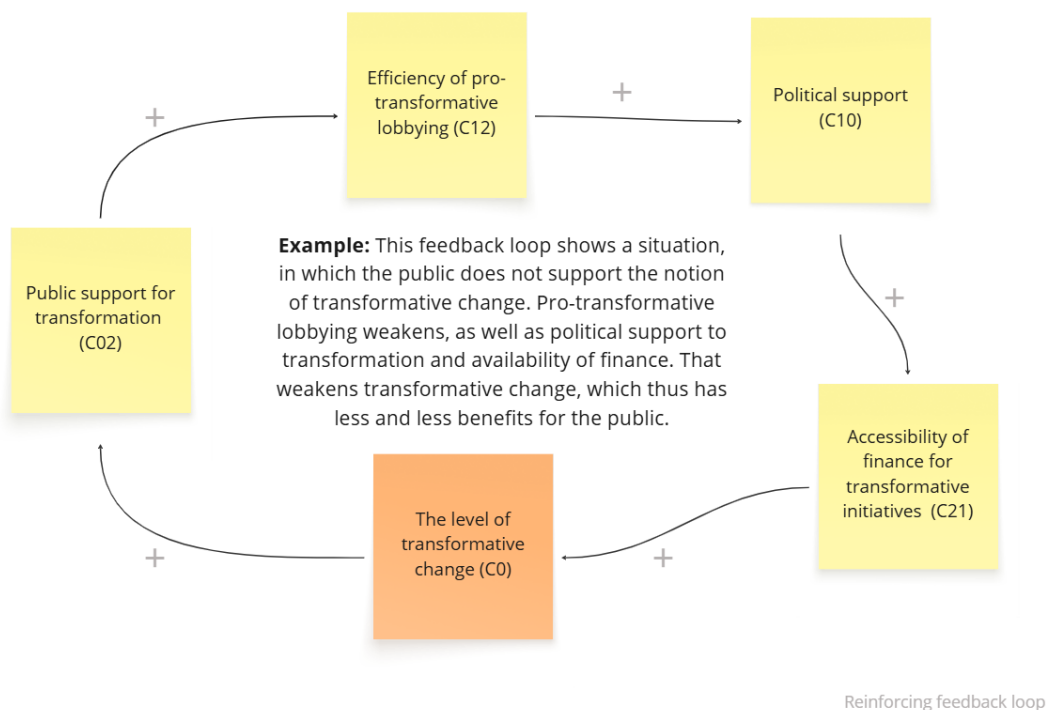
+

Efficiency of pro-transformative lobbying (C12)

+

Political support (C10)

Public support for transformation (C02)

**Example:** This feedback loop shows a situation, in which the public does not support the notion of transformative change. Pro-transformative lobbying weakens, as well as political support to transformation and availability of finance. That weakens transformative change, which thus has less and less benefits for the public.

+

Accessibility of finance for transformative initiatives (C21)

The level of transformative change (C0)

+

+

Reinforcing feedback loop